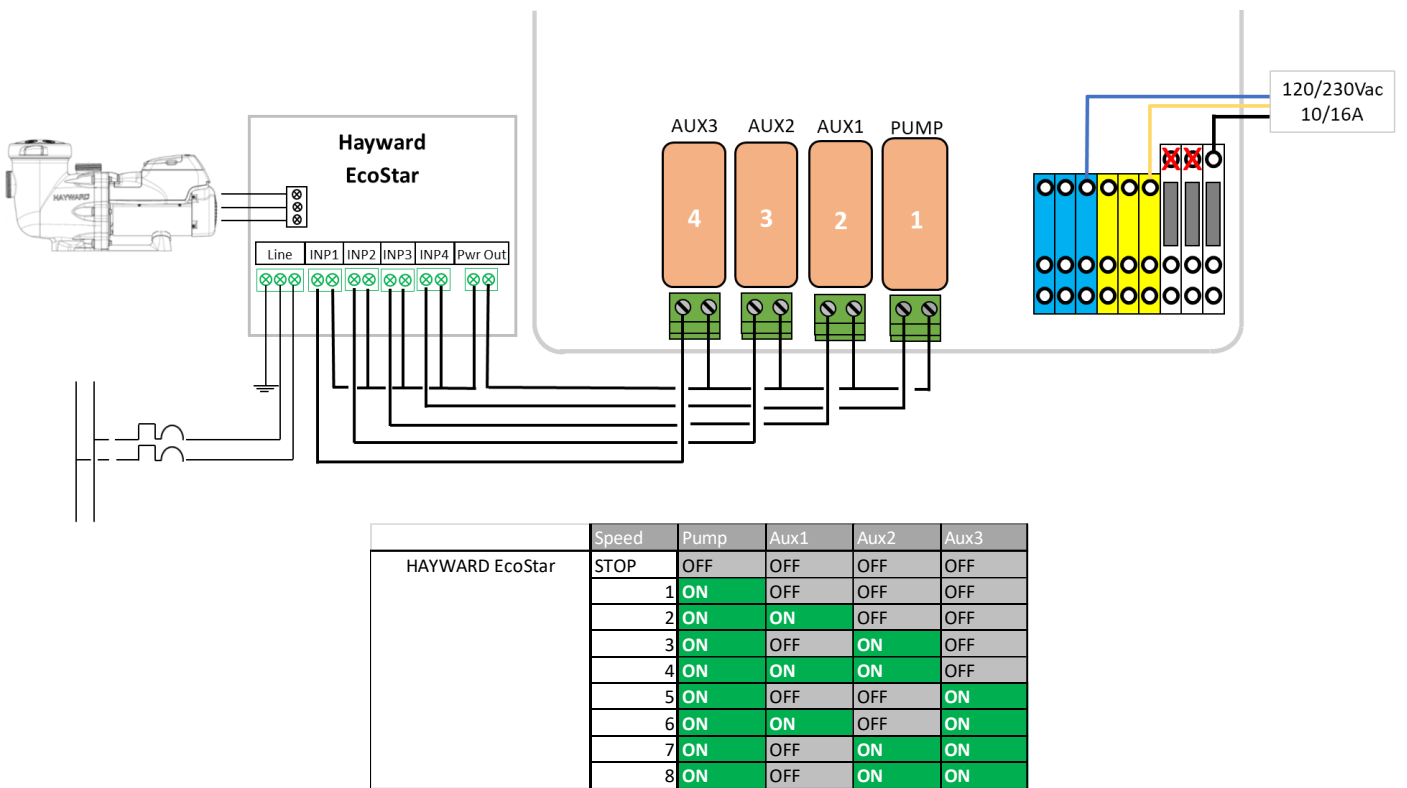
HAYWARD

Hayward EcoStar

Line INP1 INP2 INP3 INP4 Pwr Out

AUX3 AUX2 AUX1 PUMP

4 3 2 1

120/230Vac 10/16A

| | Speed | Pump | Aux1 | Aux2 | Aux3 |
|---|---|---|---|---|---|
| HAYWARD EcoStar | STOP | OFF | OFF | OFF | OFF |
| | 1 | ON | OFF | OFF | OFF |
| | 2 | ON | ON | OFF | OFF |
| | 3 | ON | OFF | ON | OFF |
| | 4 | ON | ON | ON | OFF |
| | 5 | ON | OFF | OFF | ON |
| | 6 | ON | ON | OFF | ON |
| | 7 | ON | OFF | ON | ON |
| | 8 | ON | OFF | ON | ON |